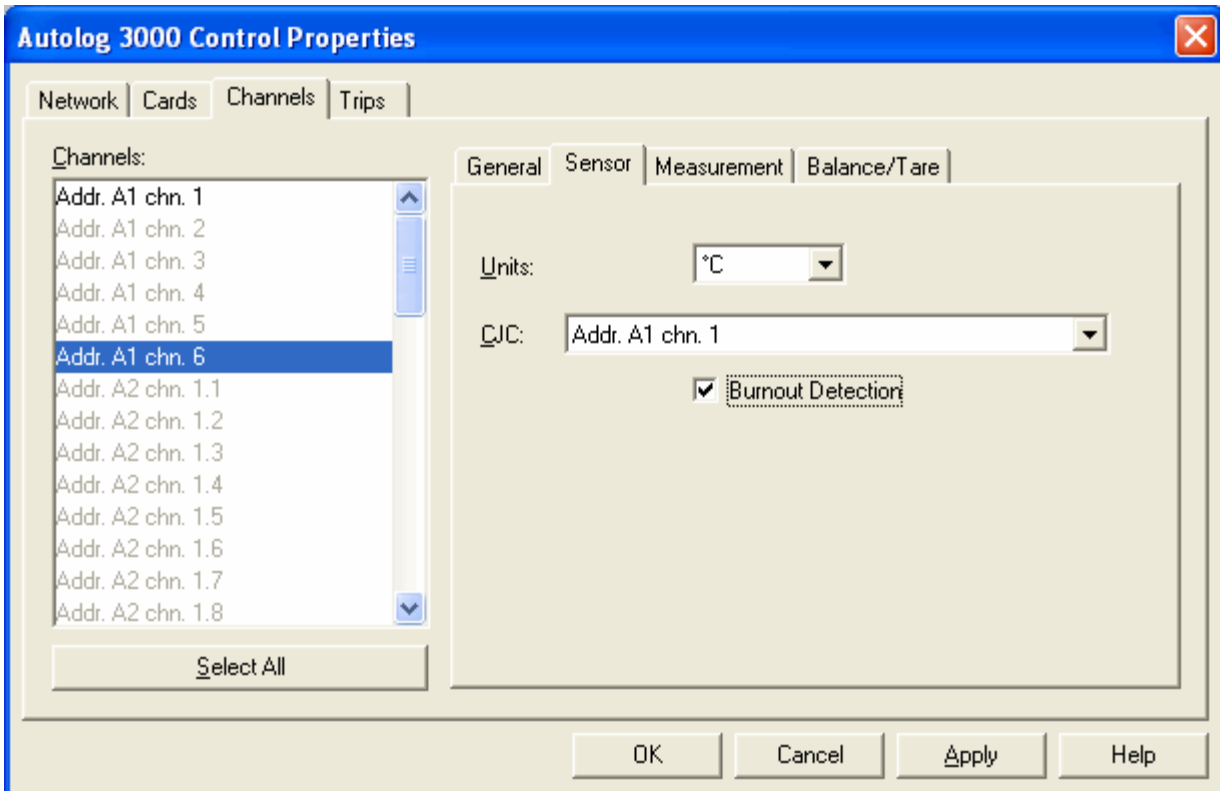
Autolog 3000 Control Properties

Network | Cards | Channels | Trips

Channels:

Addr. A1 chn. 1
Addr. A1 chn. 2
Addr. A1 chn. 3
Addr. A1 chn. 4
Addr. A1 chn. 5
Addr. A1 chn. 6
Addr. A2 chn. 1.1
Addr. A2 chn. 1.2
Addr. A2 chn. 1.3
Addr. A2 chn. 1.4
Addr. A2 chn. 1.5
Addr. A2 chn. 1.6
Addr. A2 chn. 1.7
Addr. A2 chn. 1.8

Select All

General | Sensor | Measurement | Balance/Tare

Units: °C

CJC: Addr. A1 chn. 1

☑ Burnout Detection

OK | Cancel | Apply | Help